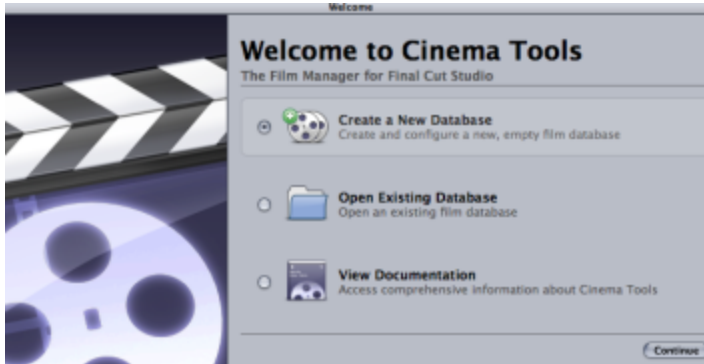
Welcome

Welcome to Cinema Tools
The Film Manager for Final Cut Studio

Create a New Database
Create and configure a new, empty film database

Open Existing Database
Open an existing film database

View Documentation
Access comprehensive information about Cinema Tools

Continue